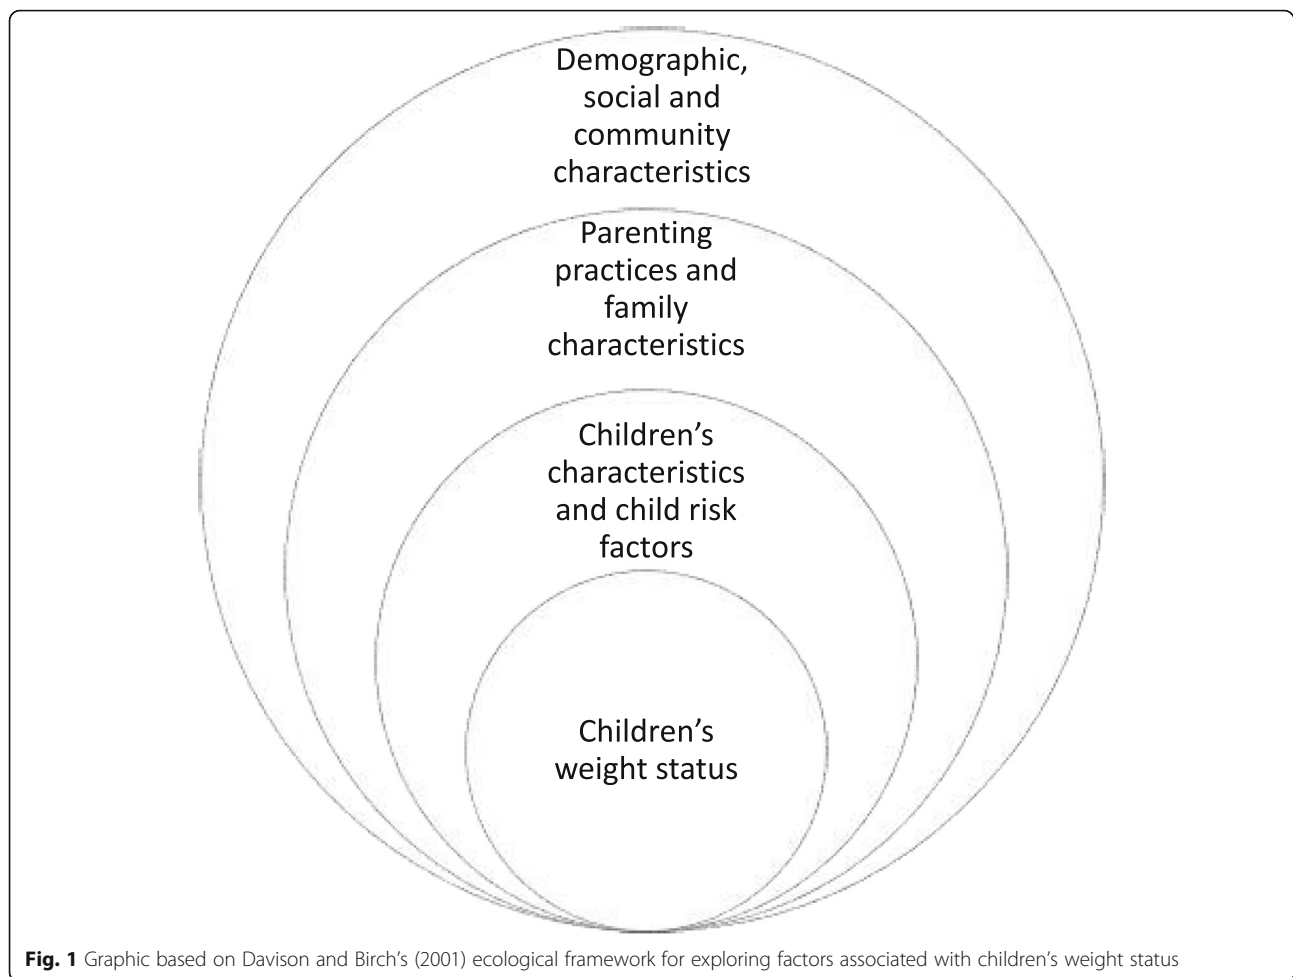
Demographic, social and community characteristics

Parenting practices and family characteristics

Children’s characteristics and child risk factors

Children’s weight status

**Fig. 1** Graphic based on Davison and Birch’s (2001) ecological framework for exploring factors associated with children’s weight status